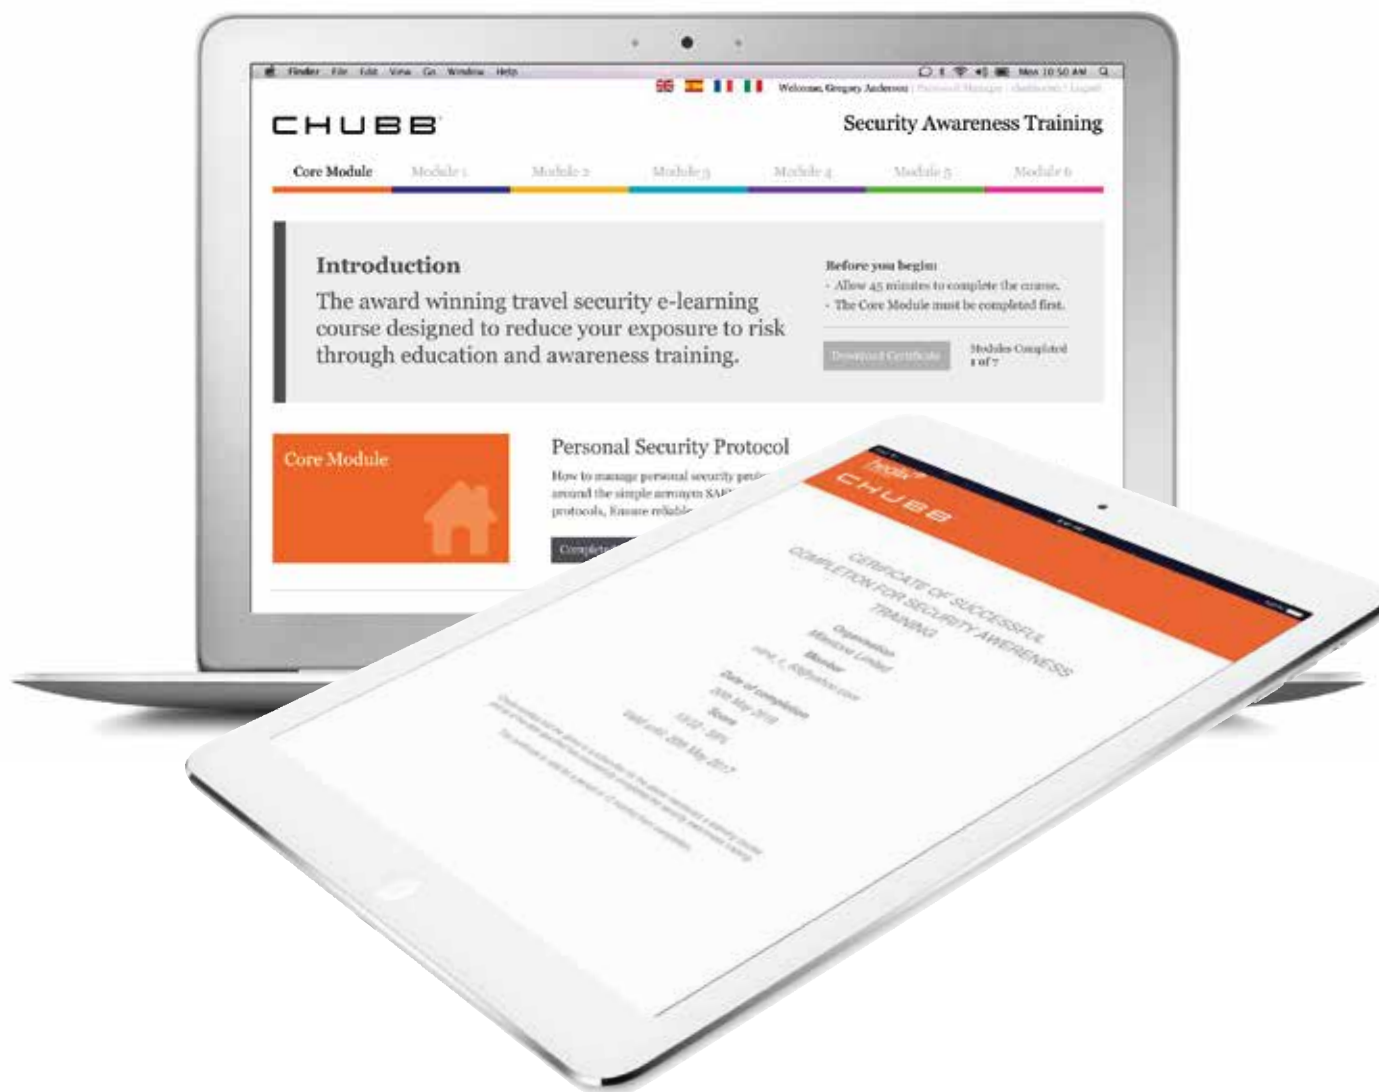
Finder File Edit View Go Window Help

Mon 10:50 AM

Welcome, Gregory Anderson | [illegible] | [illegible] | Logout

CHUBB

Security Awareness Training

Core Module Module 1 Module 2 Module 3 Module 4 Module 5 Module 6

Introduction

The award winning travel security e-learning course designed to reduce your exposure to risk through education and awareness training.

Before you begin:
- Allow 45 minutes to complete the course.
- The Core Module must be completed first.

Download Certificate

Modules Completed 1 of 7

Core Module

Personal Security Protocol

How to manage personal security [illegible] around the simple acronym SAF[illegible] protocols. Ensure reliable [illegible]

Complete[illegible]

Thedia

CHUBB

CERTIFICATE OF SUCCESSFUL COMPLETION FOR SECURITY AWERENESS TRAINING

Organisation
Mimosa Limited

Member
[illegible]

Date of completion
20th May 2016

Score
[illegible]

Valid until 20th May 2017

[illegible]

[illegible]